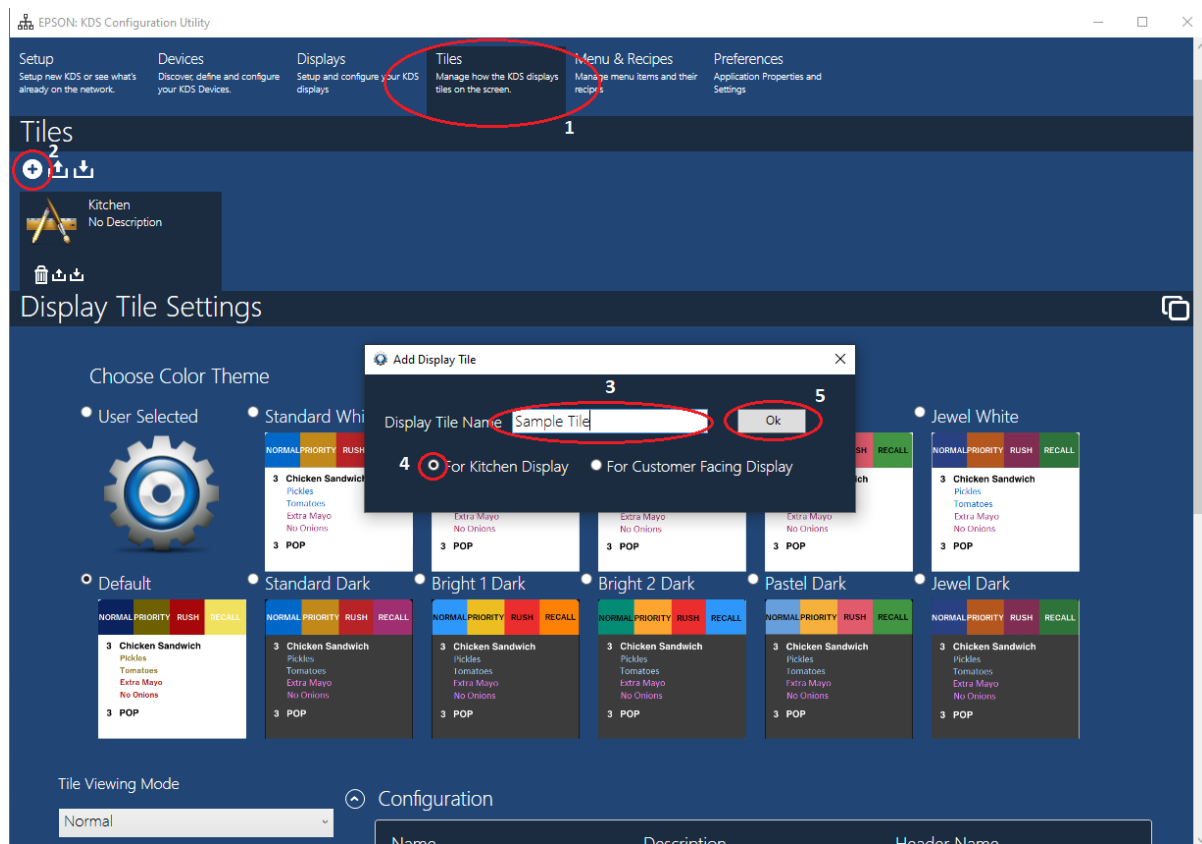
EPSON: KDS Configuration Utility

Setup
Setup new KDS or see what's already on the network.

Devices
Discover, define and configure your KDS Devices.

Displays
Setup and configure your KDS displays

Tiles
Manage how the KDS displays tiles on the screen.

Menu & Recipes
Manage menu items and their recipes

Preferences
Application Properties and Settings

1

Tiles

2

Kitchen
No Description

Display Tile Settings

Choose Color Theme

User Selected

Standard Whi

Add Display Tile

3

5

Display Tile Name Sample Tile

Ok

4 For Kitchen Display

For Customer Facing Display

Jewel White

NORMAL PRIORITY RUSH RECALL

3 Chicken Sandwich
Pickles
Tomatoes
Extra Mayo
No Onions

3 POP

Default

NORMAL PRIORITY RUSH RECALL

3 Chicken Sandwich
Pickles
Tomatoes
Extra Mayo
No Onions

3 POP

Standard Dark

Bright 1 Dark

Bright 2 Dark

Pastel Dark

Jewel Dark

Tile Viewing Mode

Normal

Configuration

Name Description Header Name